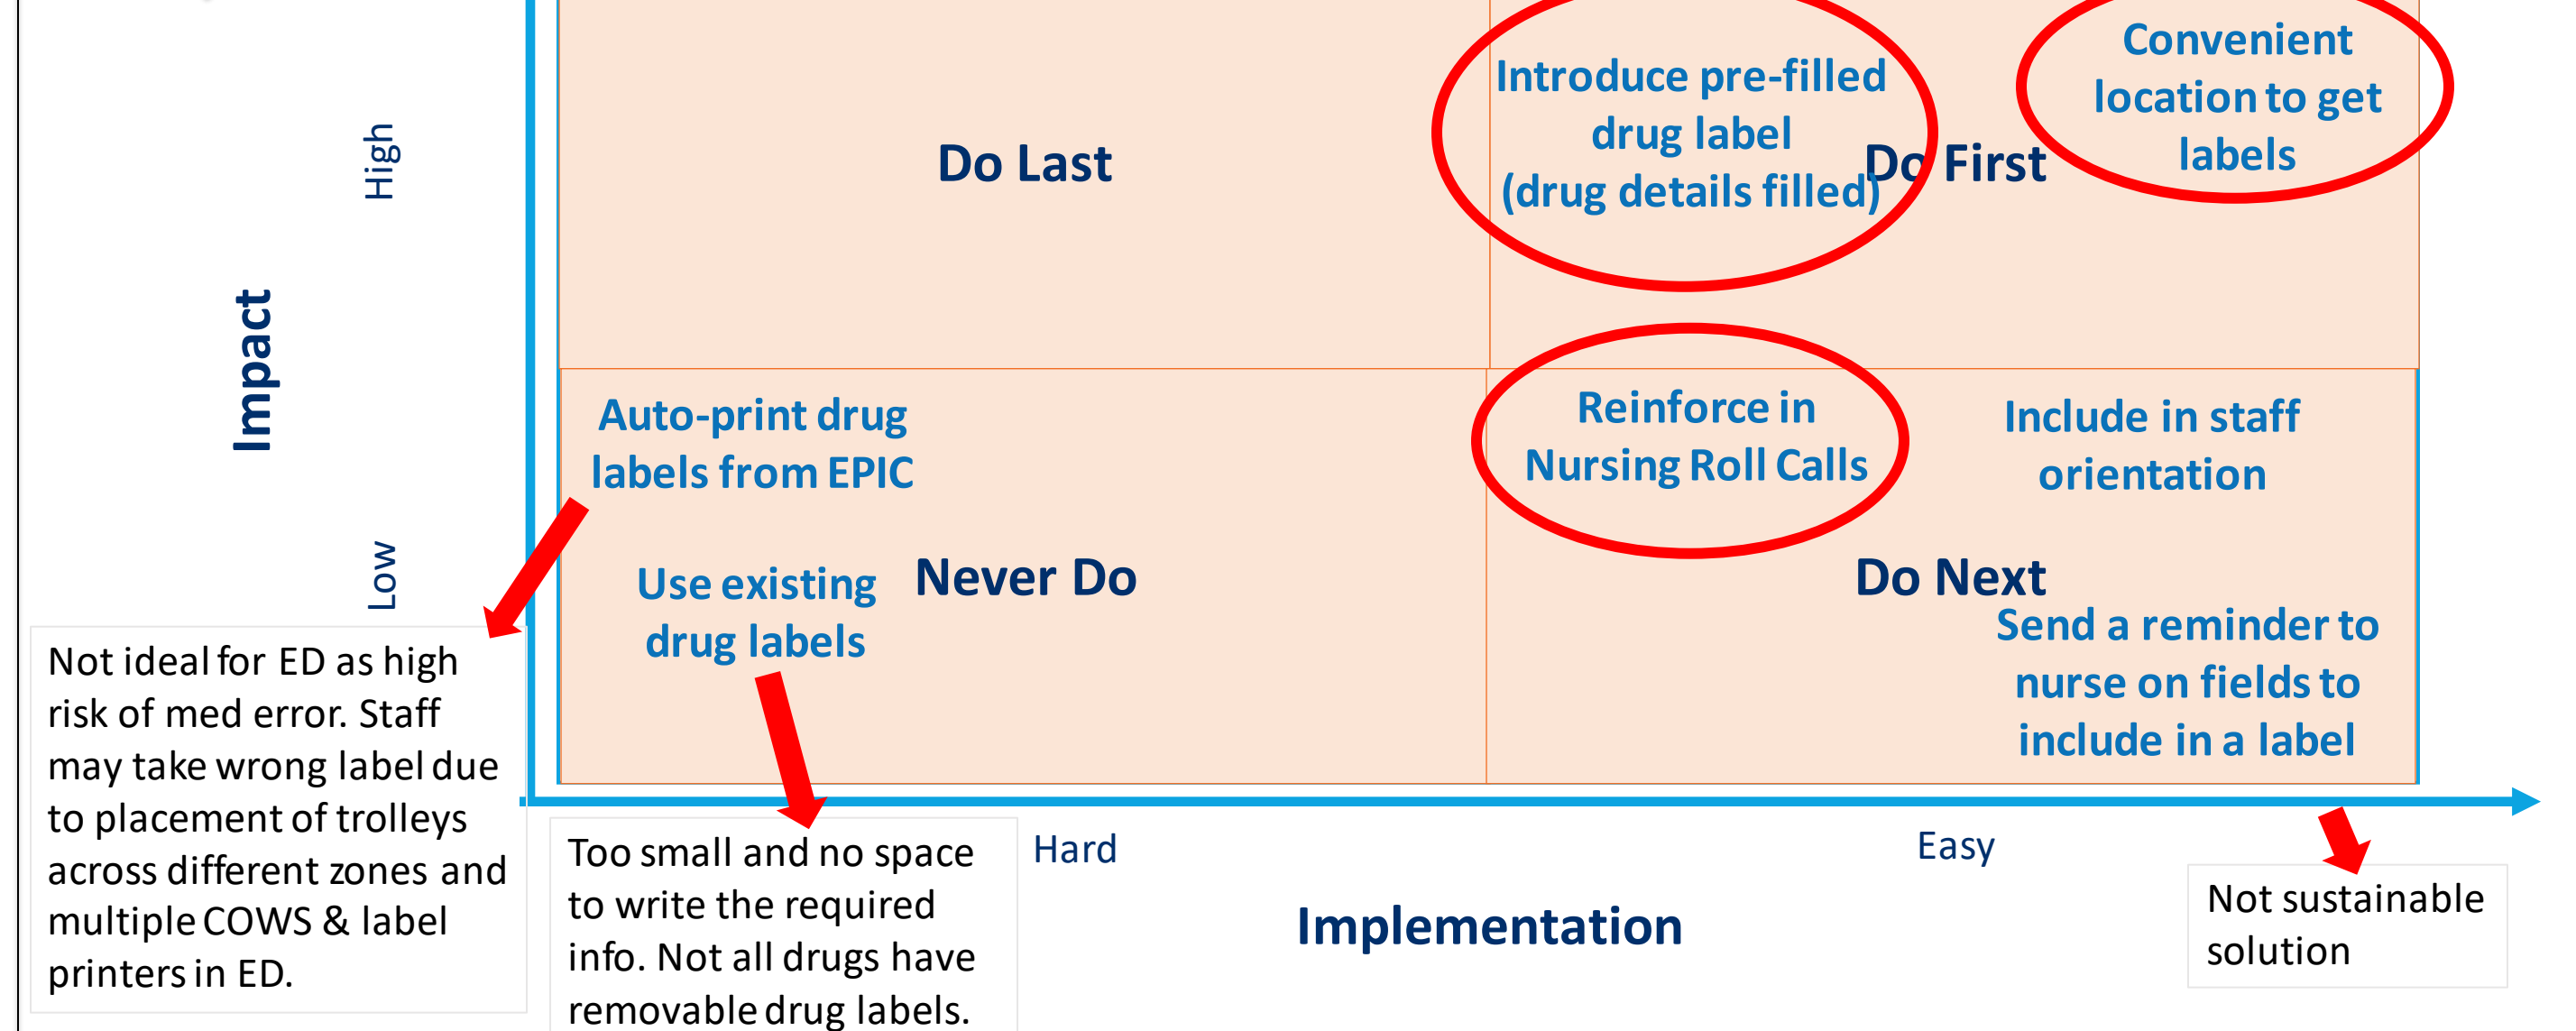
High

Impact

Low

Do Last

Introduce pre-filled drug label (drug details filled)

Do First

Convenient location to get labels

Auto-print drug labels from EPIC

Use existing drug labels

Never Do

Reinforce in Nursing Roll Calls

Include in staff orientation

Do Next

Send a reminder to nurse on fields to include in a label

Not ideal for ED as high risk of med error. Staff may take wrong label due to placement of trolleys across different zones and multiple COWS & label printers in ED.

Too small and no space to write the required info. Not all drugs have removable drug labels.

Hard

Easy

Implementation

Not sustainable solution